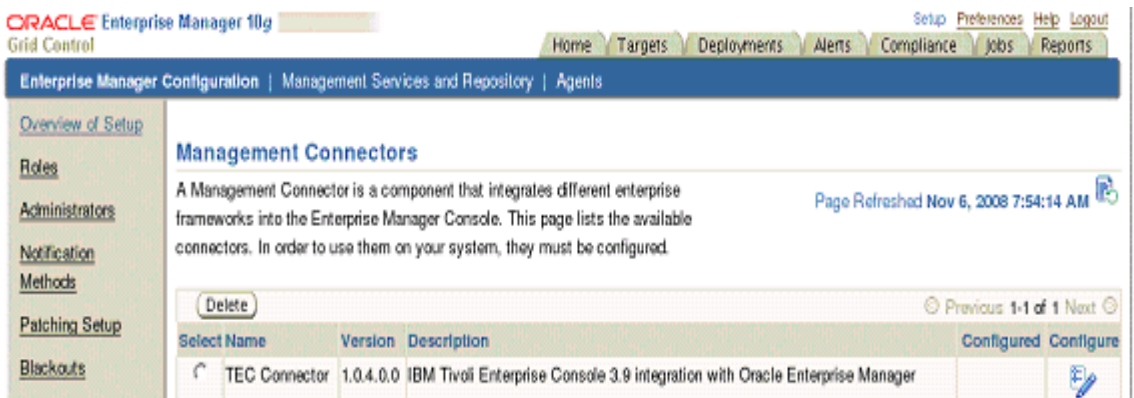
ORACLE Enterprise Manager 10g
Grid Control

Setup Preferences Help Logout

Home Targets Deployments Alerts Compliance Jobs Reports

Enterprise Manager Configuration | Management Services and Repository | Agents

Overview of Setup

Roles

Administrators

Notification Methods

Patching Setup

Blackouts

Management Connectors

A Management Connector is a component that integrates different enterprise frameworks into the Enterprise Manager Console. This page lists the available connectors. In order to use them on your system, they must be configured.

Page Refreshed Nov 6, 2008 7:54:14 AM

Delete

Previous 1-1 of 1 Next

| Select | Name | Version | Description | Configured | Configure |
|---|---|---|---|---|---|
|  | TEC Connector | 1.0.4.0.0 | IBM Tivoli Enterprise Console 3.9 integration with Oracle Enterprise Manager |  |  |